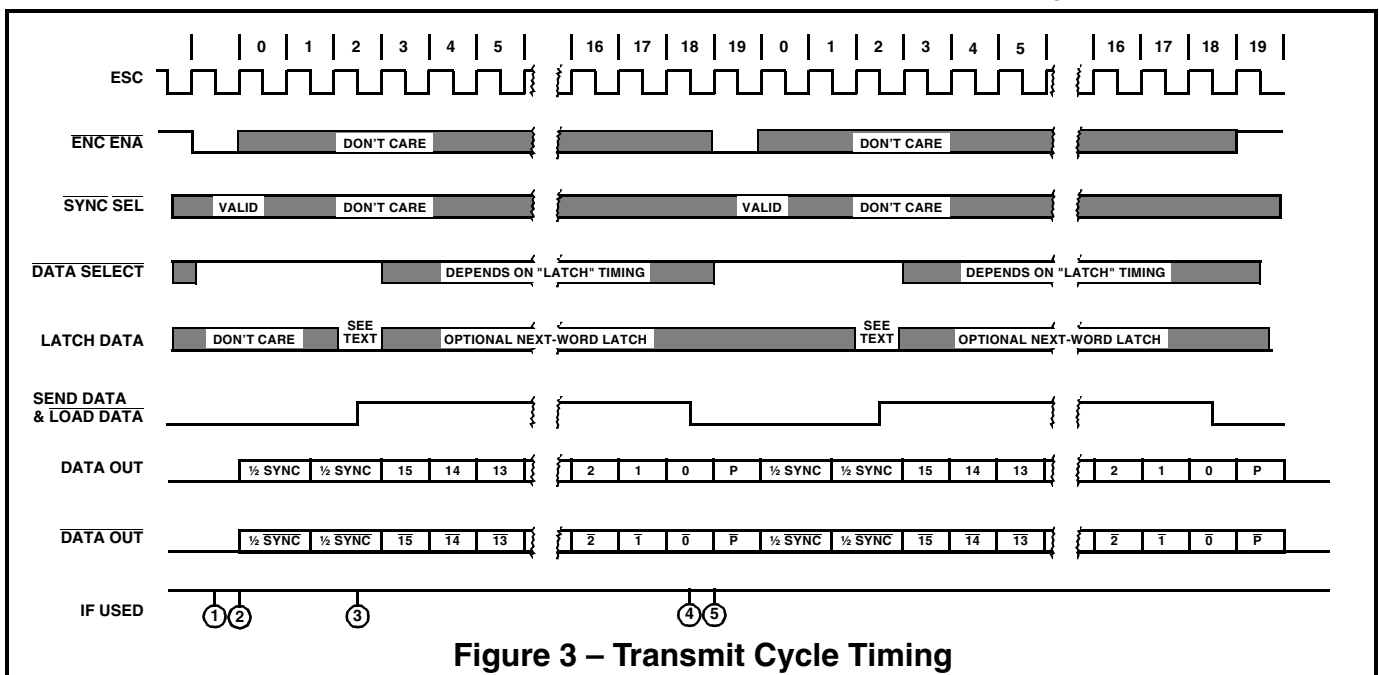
| | 0 | 1 | 2 | 3 | 4 | 5 | 16 | 17 | 18 | 19 | 0 | 1 | 2 | 3 | 4 | 5 | 16 | 17 | 18 | 19 |

ESC

$\overline{\text{ENC ENA}}$ DON'T CARE DON'T CARE

$\overline{\text{SYNC}}$ SEL VALID DON'T CARE VALID DON'T CARE

$\overline{\text{DATA SELECT}}$ DEPENDS ON "LATCH" TIMING DEPENDS ON "LATCH" TIMING

LATCH DATA DON'T CARE SEE TEXT OPTIONAL NEXT-WORD LATCH SEE TEXT OPTIONAL NEXT-WORD LATCH

SEND DATA & $\overline{\text{LOAD DATA}}$

DATA OUT ½ SYNC ½ SYNC 15 14 13 2 1 0 P ½ SYNC ½ SYNC 15 14 13 2 1 0 P

$\overline{\text{DATA OUT}}$ ½ $\overline{\text{SYNC}}$ ½ $\overline{\text{SYNC}}$ $\overline{15}$ $\overline{14}$ $\overline{13}$ $\overline{2}$ $\overline{1}$ $\overline{0}$ $\overline{P}$ ½ $\overline{\text{SYNC}}$ ½ $\overline{\text{SYNC}}$ $\overline{15}$ $\overline{14}$ $\overline{13}$ $\overline{2}$ $\overline{1}$ $\overline{0}$ $\overline{P}$

IF USED 1 2 3 4 5

Figure 3 – Transmit Cycle Timing